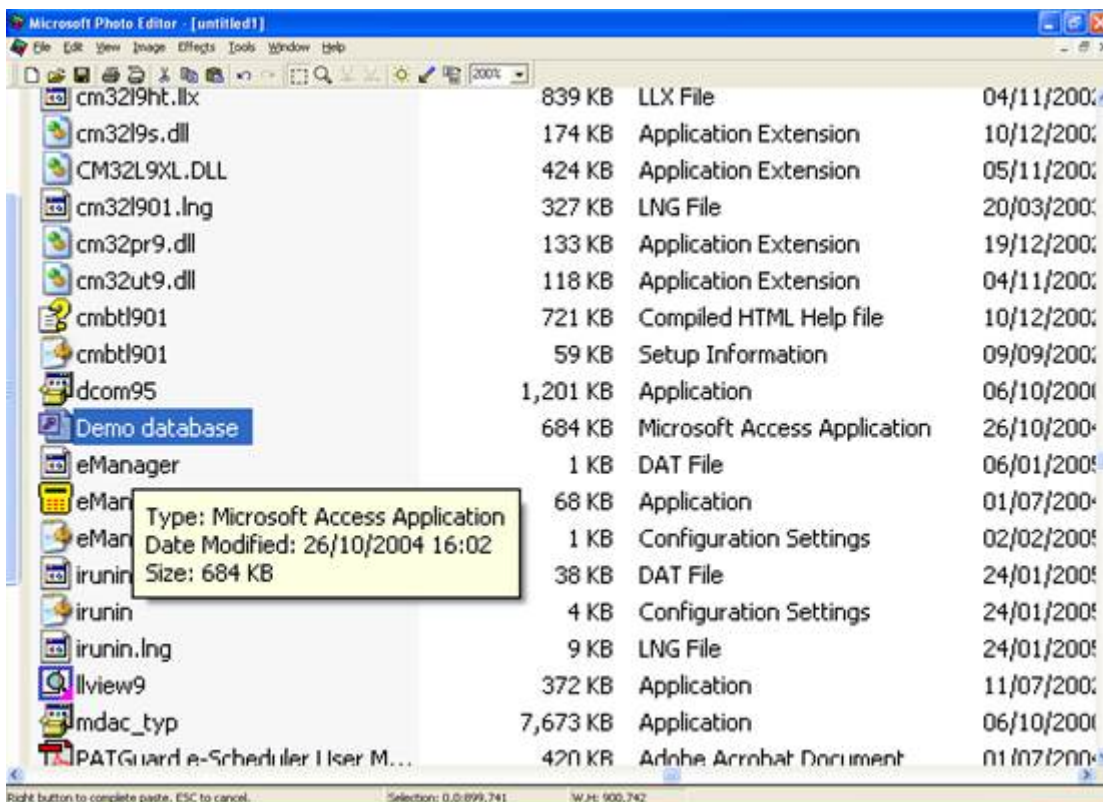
Microsoft Photo Editor - [untitled1]

File Edit View Image Effects Tools Window Help

200%

| | | | |
|---|---|---|---|
| cm32l9ht.llx | 839 KB | LLX File | 04/11/200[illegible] |
| cm32l9s.dll | 174 KB | Application Extension | 10/12/200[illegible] |
| CM32L9XL.DLL | 424 KB | Application Extension | 05/11/200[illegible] |
| cm32l901.lng | 327 KB | LNG File | 20/03/200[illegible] |
| cm32pr9.dll | 133 KB | Application Extension | 19/12/200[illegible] |
| cm32ut9.dll | 118 KB | Application Extension | 04/11/200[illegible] |
| cmbtl901 | 721 KB | Compiled HTML Help file | 10/12/200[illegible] |
| cmbtl901 | 59 KB | Setup Information | 09/09/200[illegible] |
| dcom95 | 1,201 KB | Application | 06/10/200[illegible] |
| Demo database | 684 KB | Microsoft Access Application | 26/10/200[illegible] |
| eManager | 1 KB | DAT File | 06/01/200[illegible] |
| eMan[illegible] | 68 KB | Application | 01/07/200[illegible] |
| eMan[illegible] | 1 KB | Configuration Settings | 02/02/200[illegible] |
| irunin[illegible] | 38 KB | DAT File | 24/01/200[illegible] |
| irunin | 4 KB | Configuration Settings | 24/01/200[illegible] |
| irunin.lng | 9 KB | LNG File | 24/01/200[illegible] |
| llview9 | 372 KB | Application | 11/07/200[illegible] |
| mdac_typ | 7,673 KB | Application | 06/10/200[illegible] |
| PATGuard e-Scheduler User M... | 420 KB | Adobe Acrobat Document | 01/07/200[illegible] |

Type: Microsoft Access Application
Date Modified: 26/10/2004 16:02
Size: 684 KB

Right button to complete paste, ESC to cancel. Selection: 0,0:899,741 W,H: 900,742